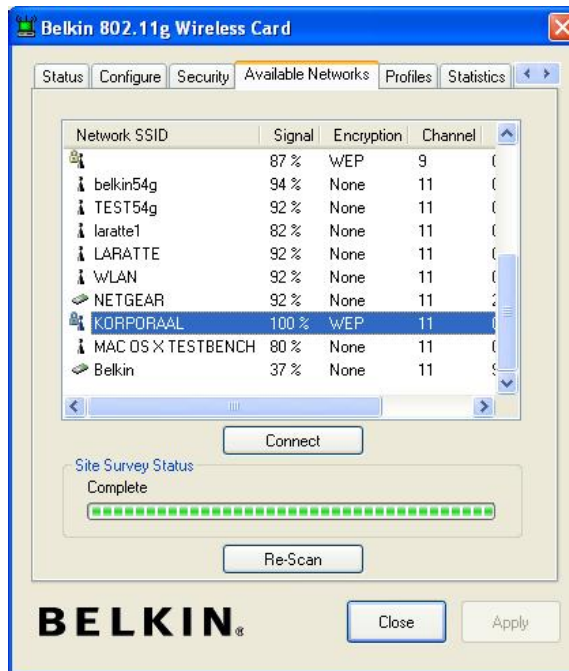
Belkin 802.11g Wireless Card

Status | Configure | Security | Available Networks | Profiles | Statistics

| Network SSID | Signal | Encryption | Channel |
|---|---|---|---|
| | 87 % | WEP | 9 |
| belkin54g | 94 % | None | 11 |
| TEST54g | 92 % | None | 11 |
| laratte1 | 82 % | None | 11 |
| LARATTE | 92 % | None | 11 |
| WLAN | 92 % | None | 11 |
| NETGEAR | 92 % | None | 11 |
| KORPORAAL | 100 % | WEP | 11 |
| MAC OS X TESTBENCH | 80 % | None | 11 |
| Belkin | 37 % | None | 11 |

Connect

Site Survey Status

Complete

Re-Scan

BELKIN.

Close

Apply